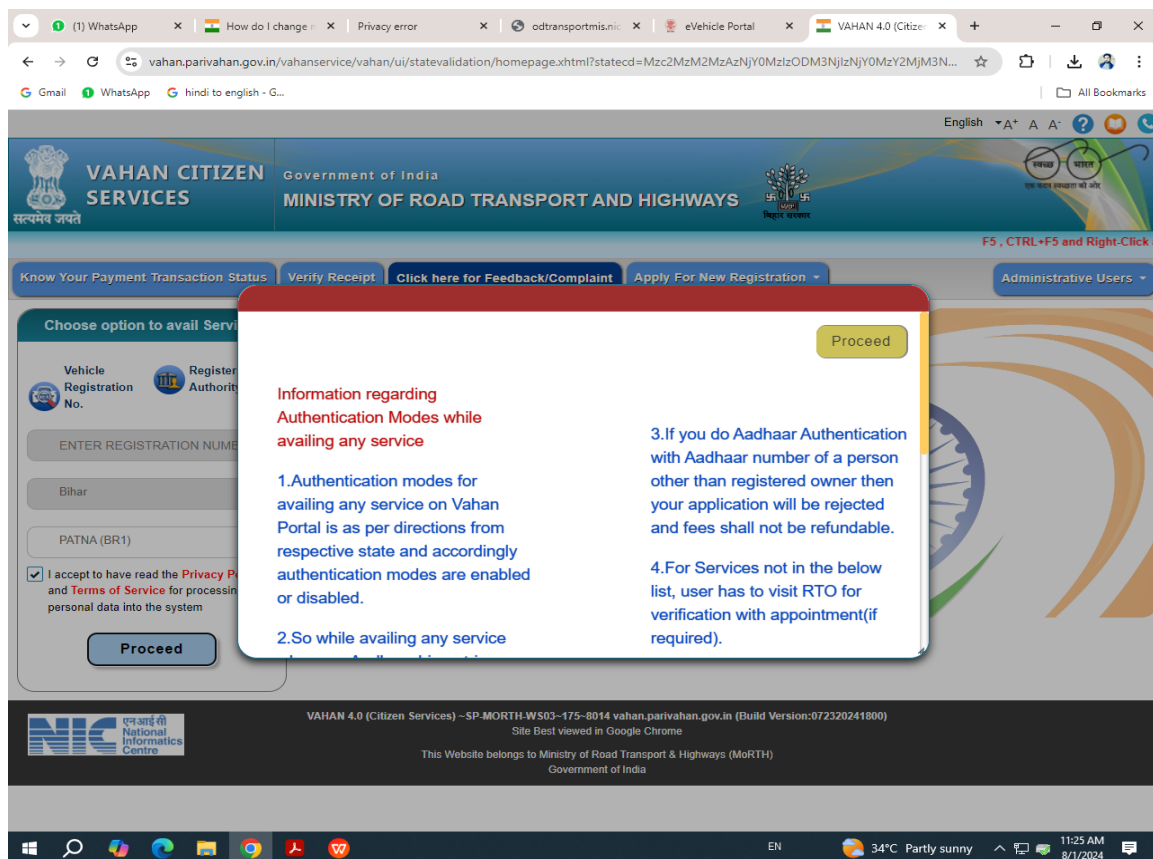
(1) WhatsApp | How do I change | Privacy error | odtransportmis.nic | eVehicle Portal | VAHAN 4.0 (Citizen

vahan.parivahan.gov.in/vahanservice/vahan/ui/statevalidation/homepage.xhtml?statecd=Mzc2MzM2MzAzNjY0MzIzODM3NjIzNjY0MzY2MjM3N...

Gmail WhatsApp hindi to english - G... All Bookmarks

English A+ A A-

VAHAN CITIZEN SERVICES

सत्यमेव जयते

Government of India
MINISTRY OF ROAD TRANSPORT AND HIGHWAYS

बिहार सरकार

स्वच्छ भारत
एक कदम स्वच्छता की ओर

F5 , CTRL+F5 and Right-Click

Know Your Payment Transaction Status | Verify Receipt | Click here for Feedback/Complaint | Apply For New Registration | Administrative Users

Choose option to avail Servi

Vehicle Registration No.
Register Authorit

ENTER REGISTRATION NUMB

Bihar

PATNA (BR1)

I accept to have read the Privacy P and Terms of Service for processin personal data into the system

Proceed

Proceed

Information regarding Authentication Modes while availing any service

1.Authentication modes for availing any service on Vahan Portal is as per directions from respective state and accordingly authentication modes are enabled or disabled.

2.So while availing any service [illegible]

3.If you do Aadhaar Authentication with Aadhaar number of a person other than registered owner then your application will be rejected and fees shall not be refundable.

4.For Services not in the below list, user has to visit RTO for verification with appointment(if required).

एनआईसी National Informatics Centre

VAHAN 4.0 (Citizen Services) ~SP-MORTH-WS03~175~8014 vahan.parivahan.gov.in (Build Version:072320241800)
Site Best viewed in Google Chrome
This Website belongs to Ministry of Road Transport & Highways (MoRTH)
Government of India

EN 34°C Partly sunny 11:25 AM 8/1/2024